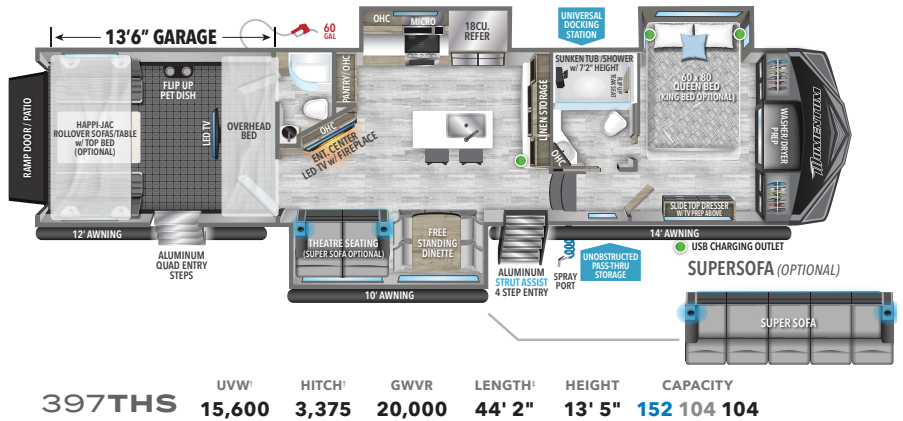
13'6" GARAGE

60 GAL

OHC

MICRO

18CU. REFER

UNIVERSAL DOCKING STATION

60 x 80 QUEEN BED (KING BED OPTIONAL)

RAMP DOOR / PATIO

FLIP UP PET DISH

HAPPI-JAC ROLLOVER SOFAS/TABLE w/ TOP BED (OPTIONAL)

LED TV

OVERHEAD BED

PANTRY / OHC

OHC

ENT. CENTER LED TV w/ FIREPLACE

LINEN STORAGE

OHC

SUNKEN TUB/SHOWER w/ 7'2" HEIGHT

FLIP UP BENCH SEAT

WASHER DRYER PREP

SLIDE TOP DRESSER W/ TV PREP ABOVE

12' AWNING

ALUMINUM QUAD ENTRY STEPS

THEATRE SEATING (SUPER SOFA OPTIONAL)

FREE STANDING DINETTE

10' AWNING

ALUMINUM STRUT ASSIST 4 STEP ENTRY

SPRAY PORT

UNOBSTRUCTED PASS-THRU STORAGE

14' AWNING

USB CHARGING OUTLET

SUPERSOFA (OPTIONAL)

SUPER SOFA

| 397THS | UVW† | HITCH† | GVWR | LENGTH‡ | HEIGHT | CAPACITY |
|---|---|---|---|---|---|---|
| | 15,600 | 3,375 | 20,000 | 44' 2" | 13' 5" | 152 104 104 |